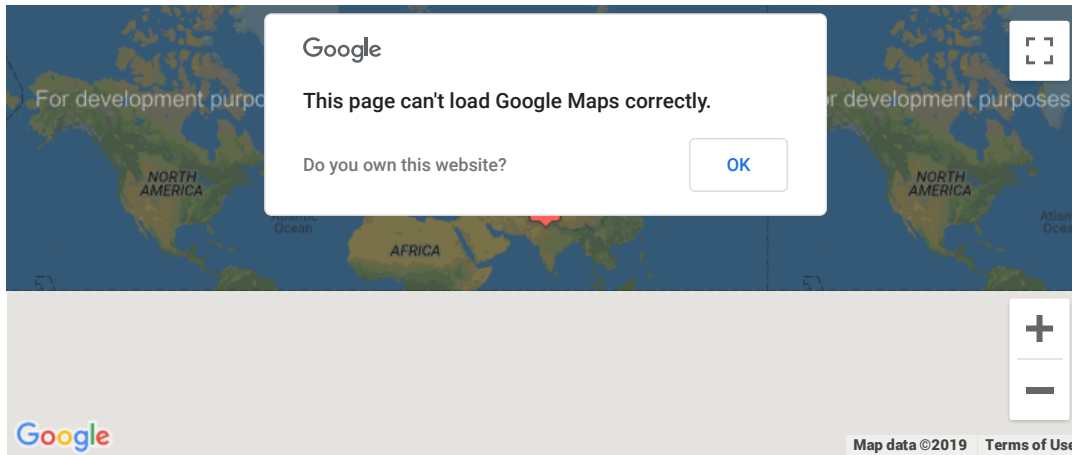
For development purpo

Google

This page can't load Google Maps correctly.

Do you own this website?

OK

r development purposes

NORTH AMERICA

Atlantic Ocean

AFRICA

NORTH AMERICA

Atlan Oce

+

−

Google

Map data ©2019 Terms of Use